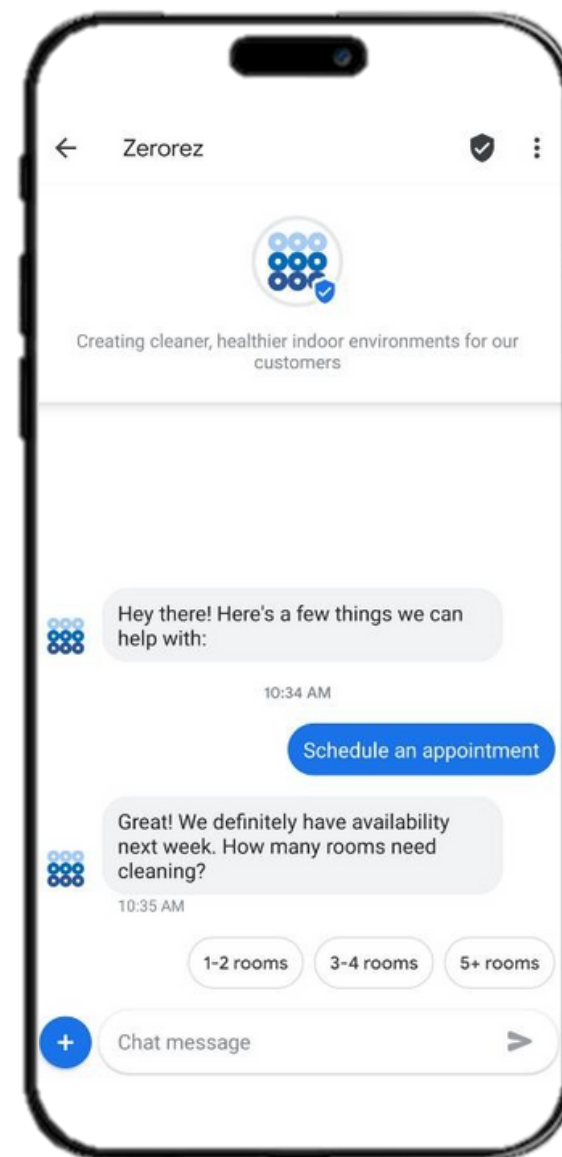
Zerorez

Creating cleaner, healthier indoor environments for our customers

Hey there! Here's a few things we can help with:

10:34 AM

Schedule an appointment

Great! We definitely have availability next week. How many rooms need cleaning?

10:35 AM

1-2 rooms

3-4 rooms

5+ rooms

Chat message